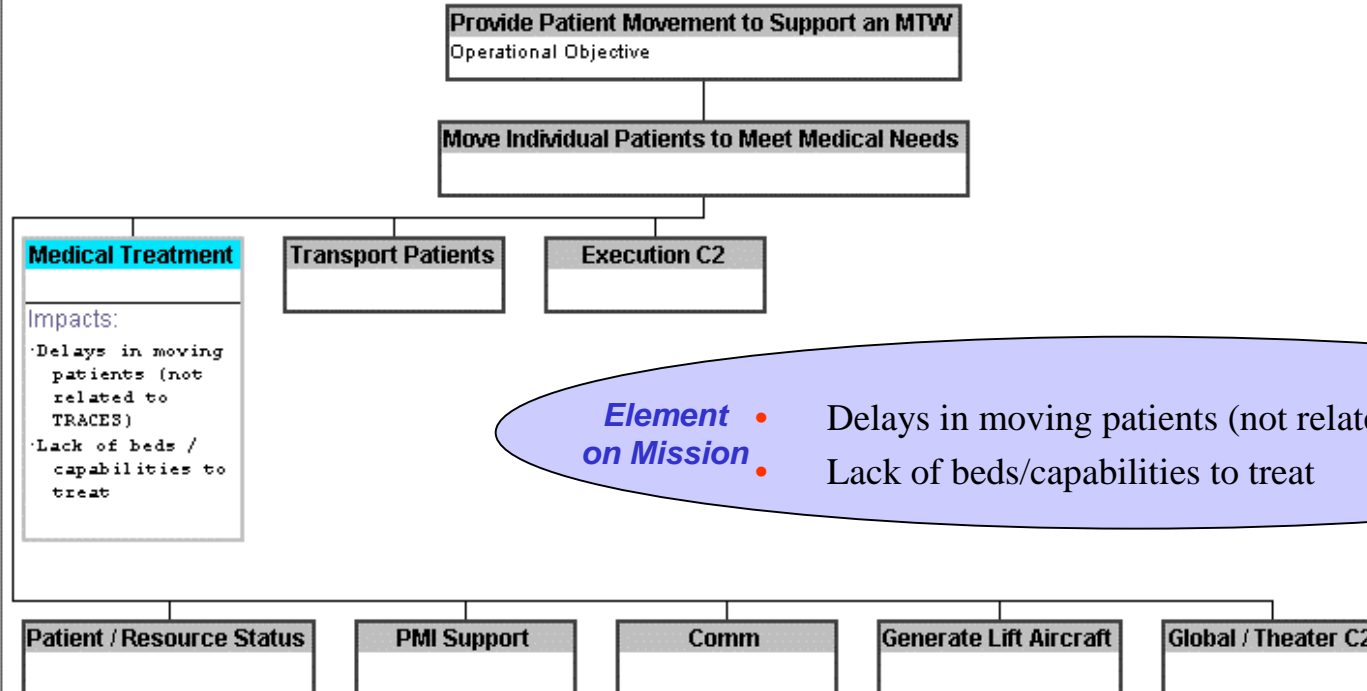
Provide Patient Movement to Support an MTW
Operational Objective

Move Individual Patients to Meet Medical Needs

Medical Treatment

Impacts:
·Delays in moving patients (not related to TRACES)
·Lack of beds / capabilities to treat

Transport Patients

Execution C2

Element on Mission

• Delays in moving patients (not relat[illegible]
• Lack of beds/capabilities to treat

Patient / Resource Status

PMI Support

Comm

Generate Lift Aircraft

Global / Theater C2